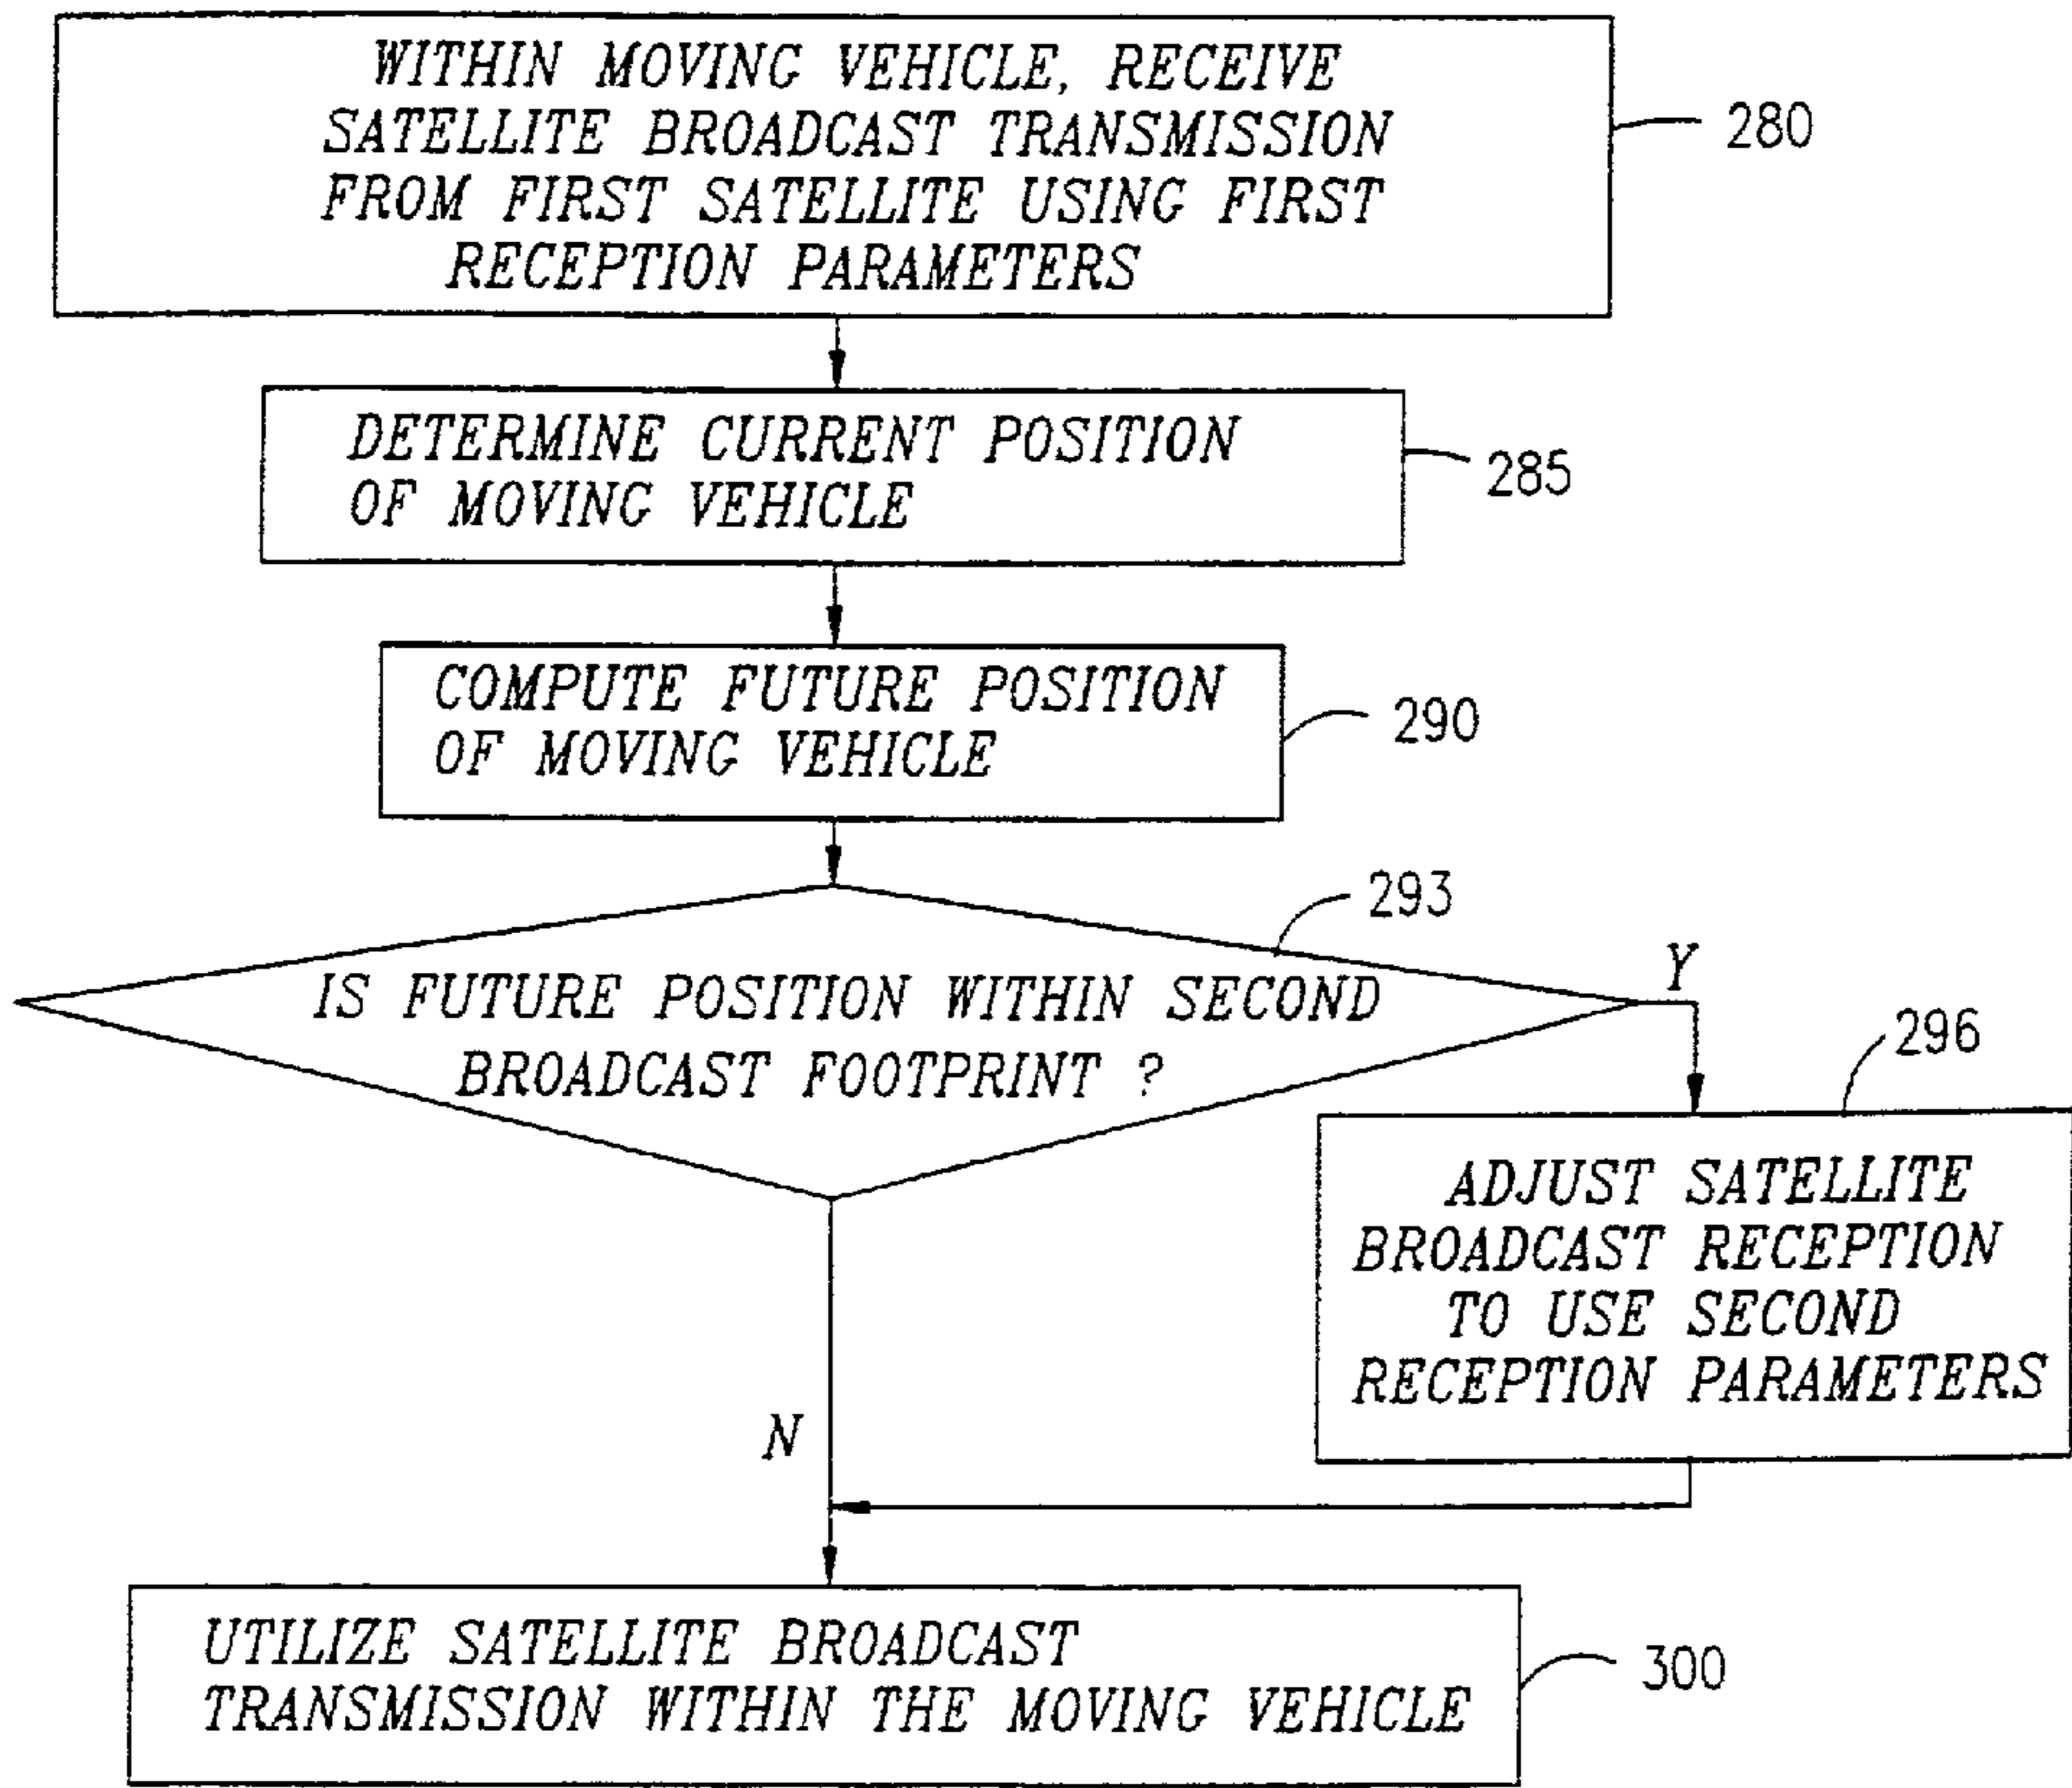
WITHIN MOVING VEHICLE, RECEIVE SATELLITE BROADCAST TRANSMISSION FROM FIRST SATELLITE USING FIRST RECEPTION PARAMETERS

280

DETERMINE CURRENT POSITION OF MOVING VEHICLE

285

COMPUTE FUTURE POSITION OF MOVING VEHICLE

290

293

IS FUTURE POSITION WITHIN SECOND BROADCAST FOOTPRINT ?

Y

296

ADJUST SATELLITE BROADCAST RECEPTION TO USE SECOND RECEPTION PARAMETERS

N

UTILIZE SATELLITE BROADCAST TRANSMISSION WITHIN THE MOVING VEHICLE

300